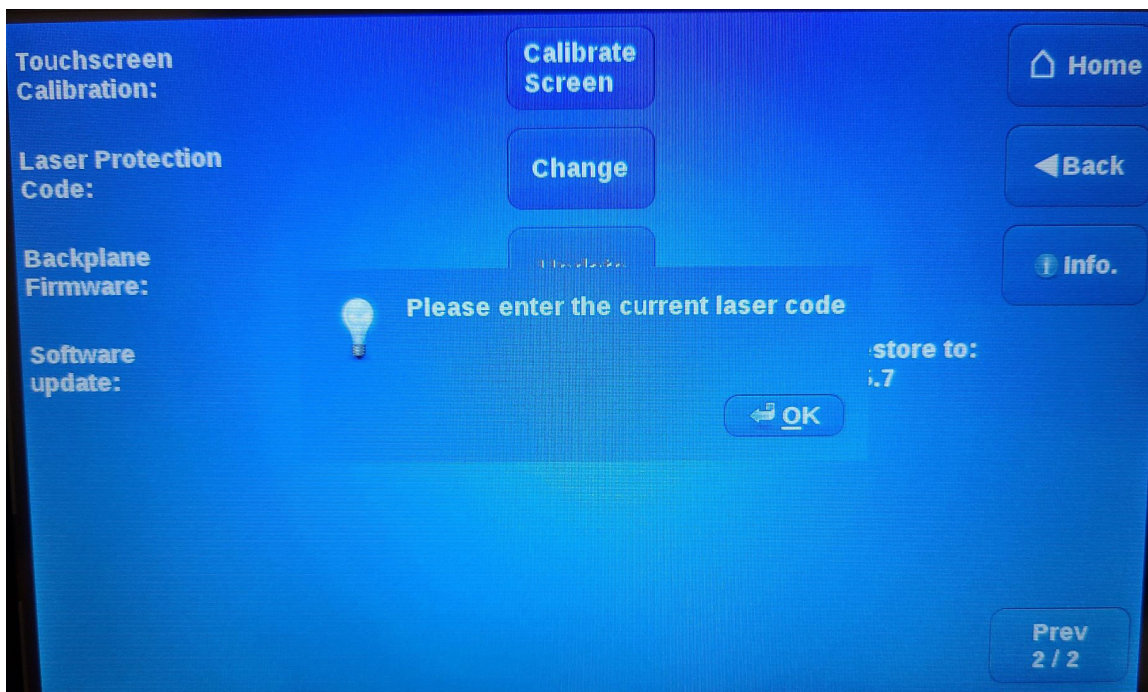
Touchscreen Calibration:

Calibrate Screen

Home

Laser Protection Code:

Change

Back

Backplane Firmware:

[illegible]

Info.

Please enter the current laser code

Software update:

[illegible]store to:
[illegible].7

OK

Prev
2 / 2